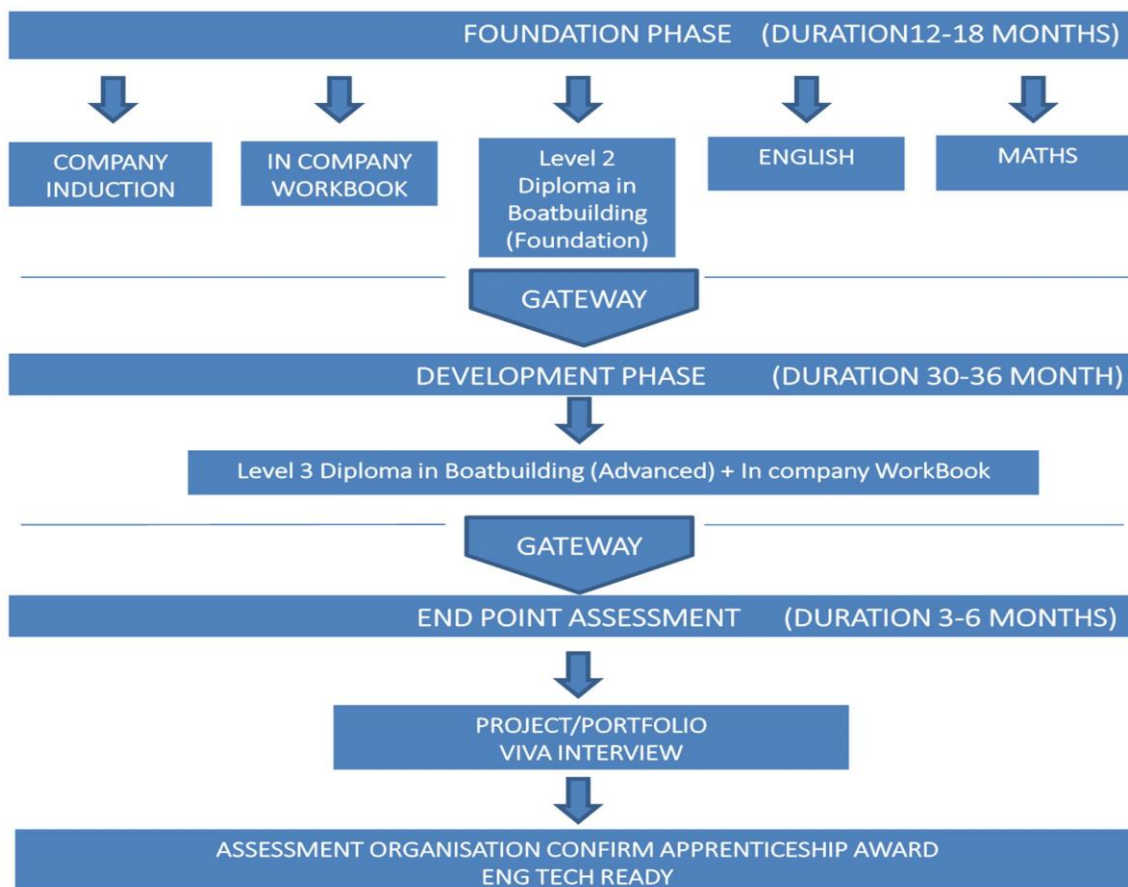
FOUNDATION PHASE (DURATION12-18 MONTHS)

COMPANY INDUCTION

IN COMPANY WORKBOOK

Level 2 Diploma in Boatbuilding (Foundation)

ENGLISH

MATHS

GATEWAY

DEVELOPMENT PHASE (DURATION 30-36 MONTH)

Level 3 Diploma in Boatbuilding (Advanced) + In company WorkBook

GATEWAY

END POINT ASSESSMENT (DURATION 3-6 MONTHS)

PROJECT/PORTFOLIO
VIVA INTERVIEW

ASSESSMENT ORGANISATION CONFIRM APPRENTICESHIP AWARD
ENG TECH READY